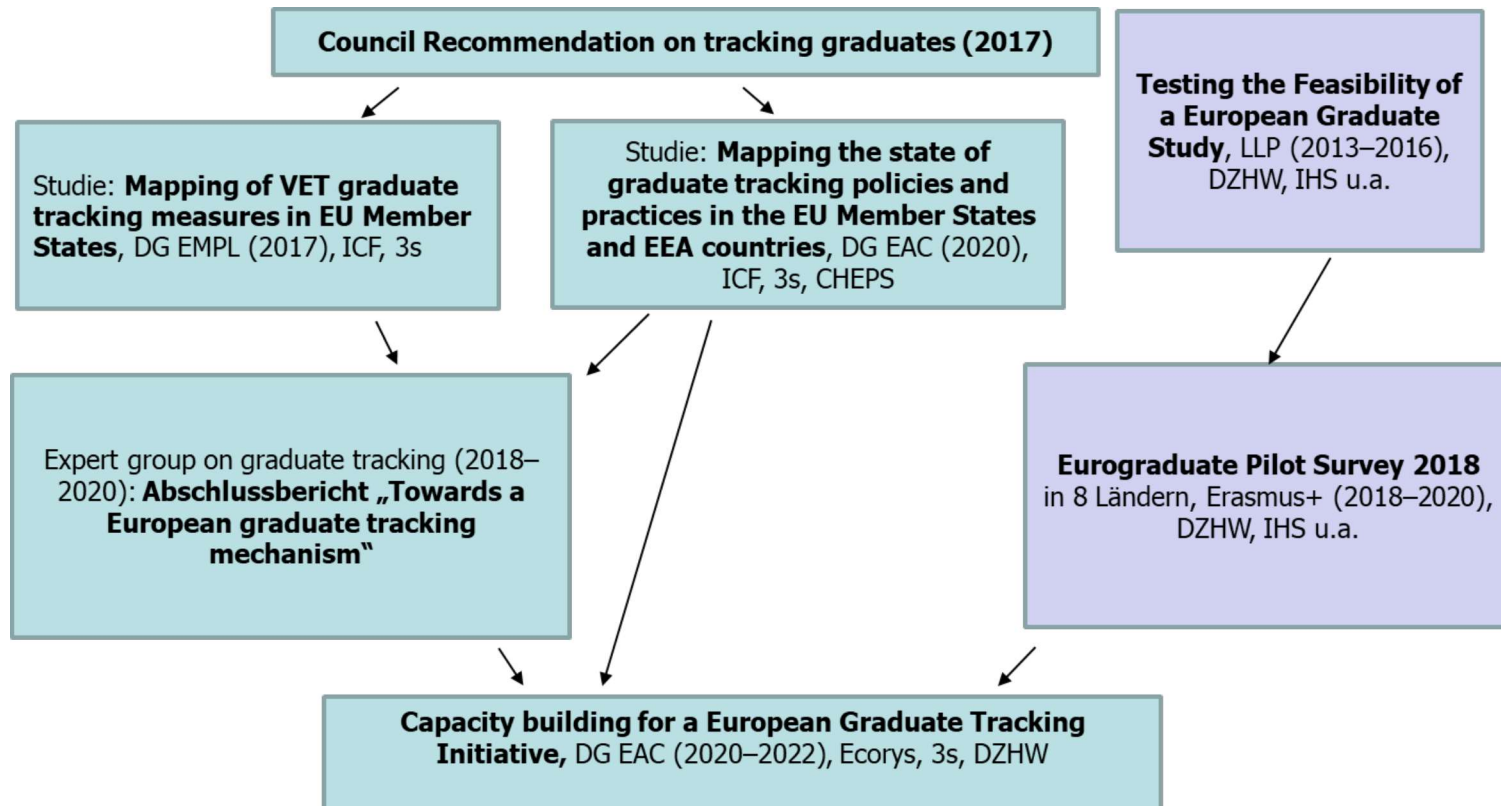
Council Recommendation on tracking graduates (2017)

Testing the Feasibility of a European Graduate Study, LLP (2013–2016), DZHW, IHS u.a.

Studie: Mapping of VET graduate tracking measures in EU Member States, DG EMPL (2017), ICF, 3s

Studie: Mapping the state of graduate tracking policies and practices in the EU Member States and EEA countries, DG EAC (2020), ICF, 3s, CHEPS

Expert group on graduate tracking (2018–2020): Abschlussbericht „Towards a European graduate tracking mechanism"

Eurograduate Pilot Survey 2018 in 8 Ländern, Erasmus+ (2018–2020), DZHW, IHS u.a.

Capacity building for a European Graduate Tracking Initiative, DG EAC (2020–2022), Ecorys, 3s, DZHW